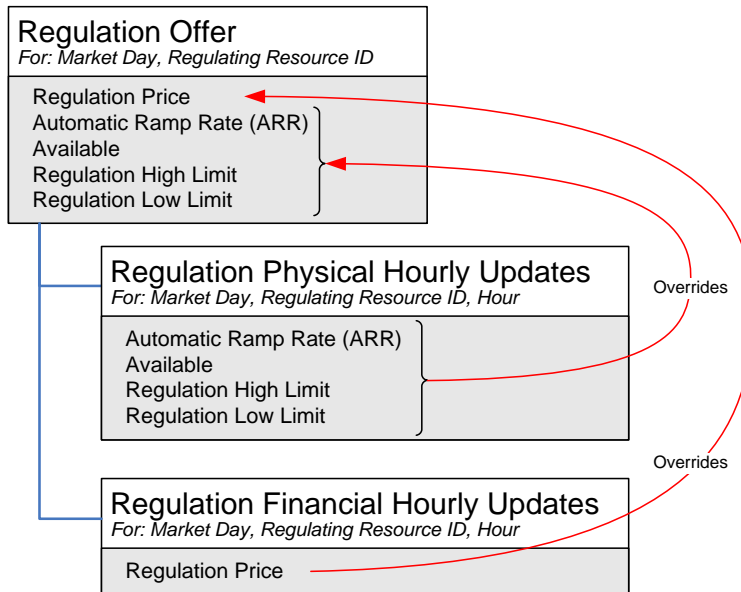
Regulation Offer
For: Market Day, Regulating Resource ID

Regulation Price
Automatic Ramp Rate (ARR)
Available
Regulation High Limit
Regulation Low Limit

Regulation Physical Hourly Updates
For: Market Day, Regulating Resource ID, Hour

Automatic Ramp Rate (ARR)
Available
Regulation High Limit
Regulation Low Limit

Overrides

Overrides

Regulation Financial Hourly Updates
For: Market Day, Regulating Resource ID, Hour

Regulation Price